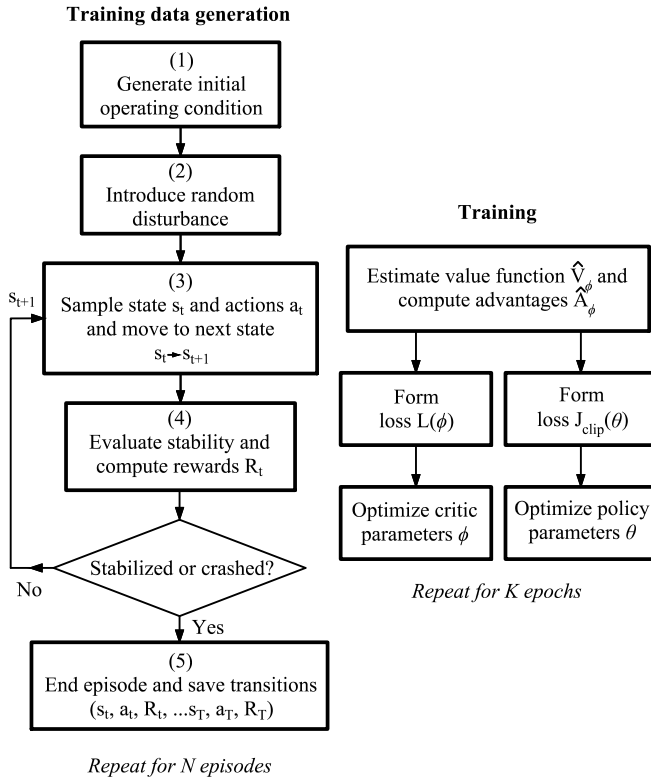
Training data generation

(1)
Generate initial operating condition

(2)
Introduce random disturbance

(3)
Sample state $s_t$ and actions $a_t$ and move to next state
$s_t \rightarrow s_{t+1}$

$s_{t+1}$

(4)
Evaluate stability and compute rewards $R_t$

Stabilized or crashed?

No

Yes

(5)
End episode and save transitions
$(s_t, a_t, R_t, ...s_T, a_T, R_T)$

Repeat for N episodes

Training

Estimate value function $\hat{V}_\phi$ and compute advantages $\hat{A}_\phi$

Form loss $L(\phi)$

Form loss $J_{clip}(\theta)$

Optimize critic parameters $\phi$

Optimize policy parameters $\theta$

Repeat for K epochs